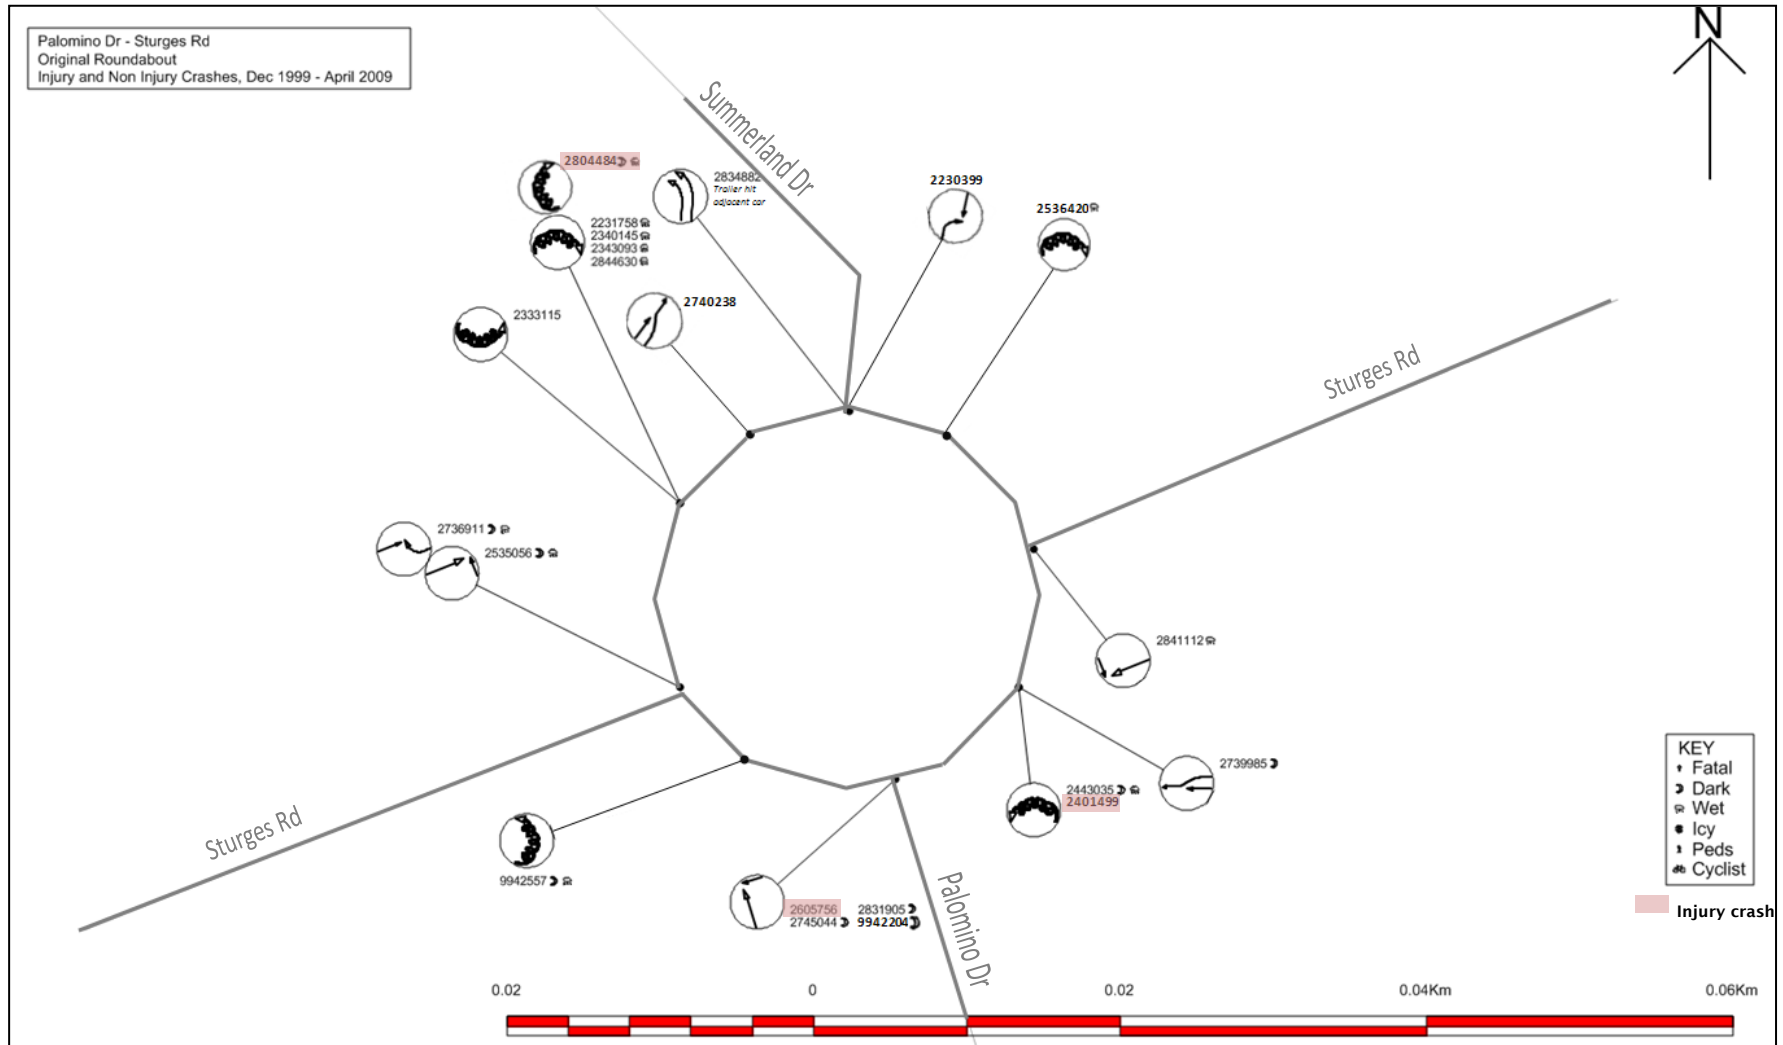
Palomino Dr - Sturges Rd
Original Roundabout
Injury and Non Injury Crashes, Dec 1999 - April 2009

N

Summerland Dr

2804484

2834882
Trailer hit adjacent car

2230399

2536420

2231758
2340145
2343093
2844630

2740238

2333115

Sturges Rd

2736911
2535056

2841112

2739985

2443035
2401499

Sturges Rd

9942557

2605756
2745044
2831905
9942204

Palomino Dr

KEY
Fatal
Dark
Wet
Icy
Peds
Cyclist

Injury crash

0.02 0 0.02 0.04Km 0.06Km